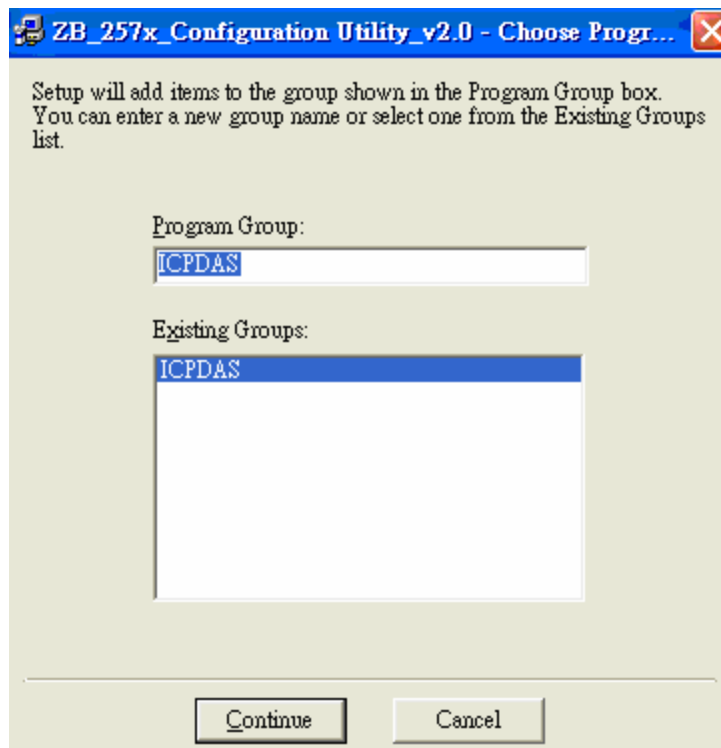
ZB_257x_Configuration Utility_v2.0 - Choose Progr...

Setup will add items to the group shown in the Program Group box. You can enter a new group name or select one from the Existing Groups list.

Program Group:

ICPDAS

Existing Groups:

ICPDAS

Continue

Cancel